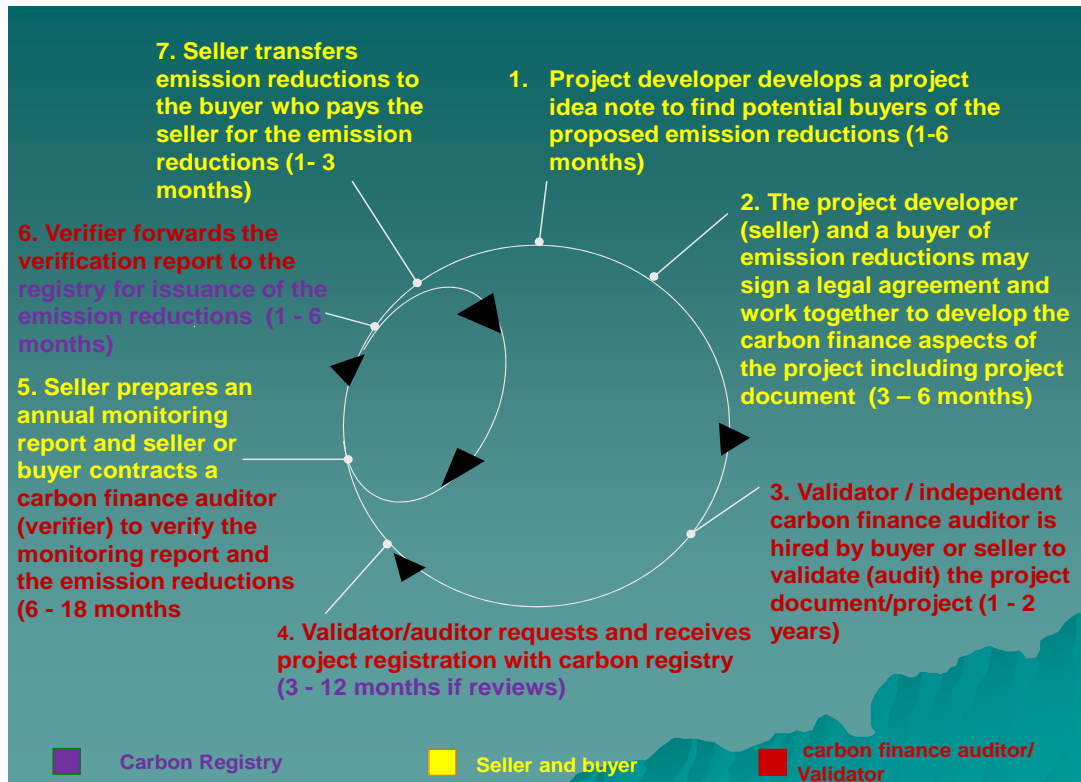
7. Seller transfers emission reductions to the buyer who pays the seller for the emission reductions (1- 3 months)

1. Project developer develops a project idea note to find potential buyers of the proposed emission reductions (1-6 months)

2. The project developer (seller) and a buyer of emission reductions may sign a legal agreement and work together to develop the carbon finance aspects of the project including project document (3 – 6 months)

6. Verifier forwards the verification report to the registry for issuance of the emission reductions (1 - 6 months)

5. Seller prepares an annual monitoring report and seller or buyer contracts a carbon finance auditor (verifier) to verify the monitoring report and the emission reductions (6 - 18 months)

3. Validator / independent carbon finance auditor is hired by buyer or seller to validate (audit) the project document/project (1 - 2 years)

4. Validator/auditor requests and receives project registration with carbon registry (3 - 12 months if reviews)

Carbon Registry

Seller and buyer

carbon finance auditor/ Validator